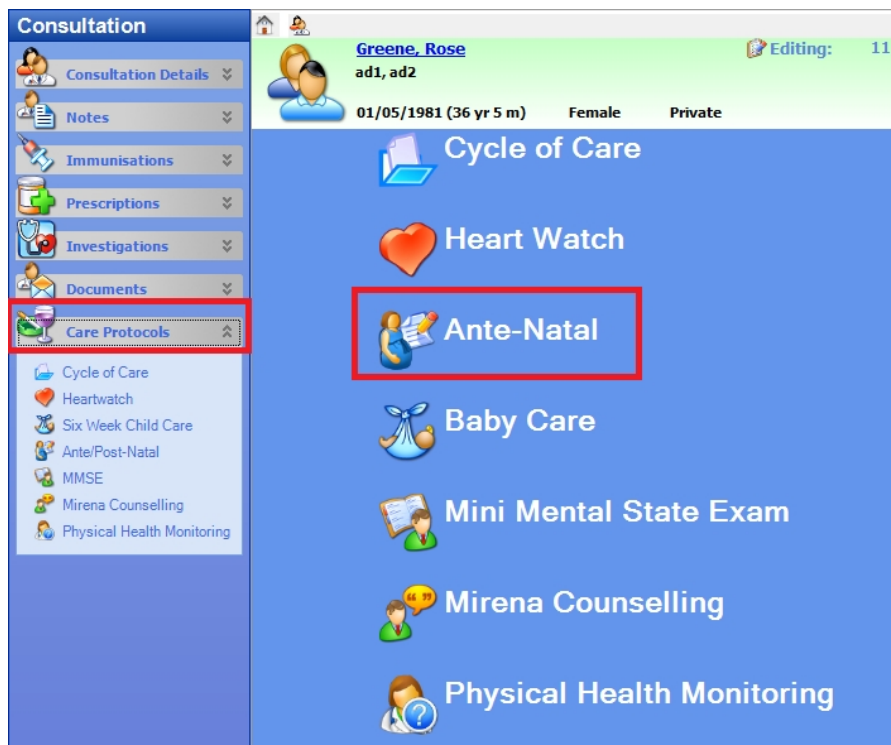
Consultation

Consultation Details

Notes

Immunisations

Prescriptions

Investigations

Documents

Care Protocols

Cycle of Care
Heartwatch
Six Week Child Care
Ante/Post-Natal
MMSE
Mirena Counselling
Physical Health Monitoring

Greene, Rose
ad1, ad2
01/05/1981 (36 yr 5 m) Female Private

Editing: 11

Cycle of Care

Heart Watch

Ante-Natal

Baby Care

Mini Mental State Exam

Mirena Counselling

Physical Health Monitoring